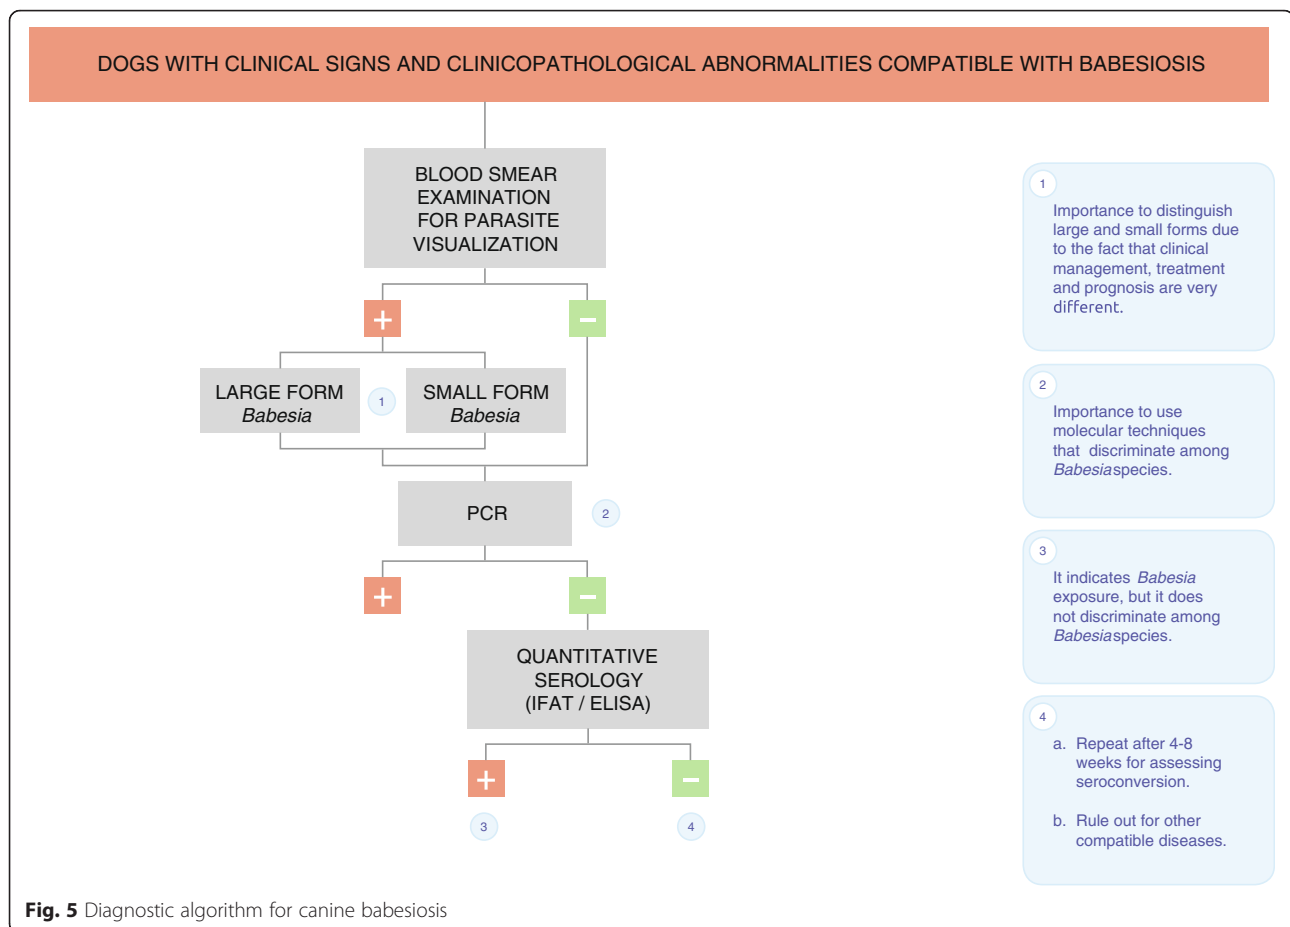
DOGS WITH CLINICAL SIGNS AND CLINICOPATHOLOGICAL ABNORMALITIES COMPATIBLE WITH BABESIOSIS

BLOOD SMEAR EXAMINATION FOR PARASITE VISUALIZATION

+

−

LARGE FORM *Babesia*

1

SMALL FORM *Babesia*

PCR

2

+

−

QUANTITATIVE SEROLOGY (IFAT / ELISA)

+

−

3

4

1

Importance to distinguish large and small forms due to the fact that clinical management, treatment and prognosis are very different.

2

Importance to use molecular techniques that discriminate among *Babesia*species.

3

It indicates *Babesia* exposure, but it does not discriminate among *Babesia*species.

4

a. Repeat after 4-8 weeks for assessing seroconversion.

b. Rule out for other compatible diseases.

**Fig. 5** Diagnostic algorithm for canine babesiosis